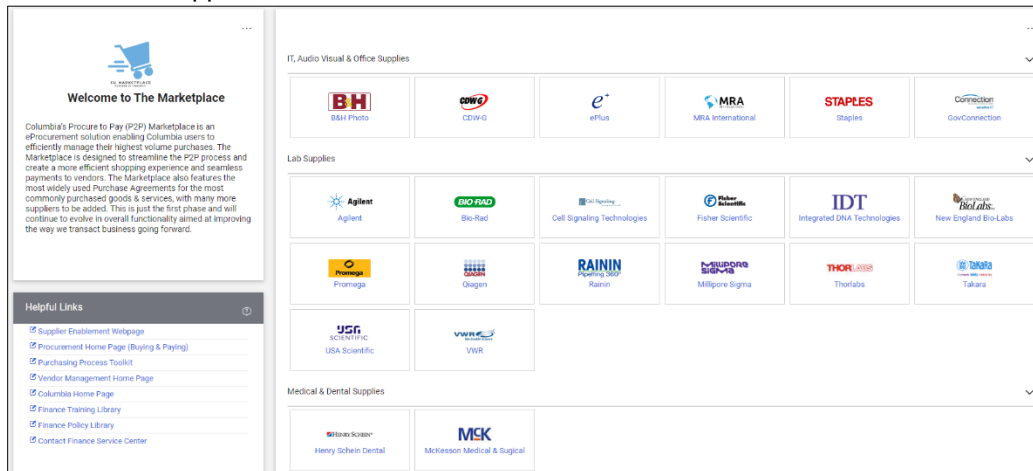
...

CU MARKETPLACE

Welcome to The Marketplace

Columbia's Procure to Pay (P2P) Marketplace is an eProcurement solution enabling Columbia users to efficiently manage their highest volume purchases. The Marketplace is designed to streamline the P2P process and create a more efficient shopping experience and seamless payments to vendors. The Marketplace also features the most widely used Purchase Agreements for the most commonly purchased goods & services, with many more suppliers to be added. This is just the first phase and will continue to evolve in overall functionality aimed at improving the way we transact business going forward.

Helpful Links

Supplier Enablement Webpage
Procurement Home Page (Buying & Paying)
Purchasing Process Toolkit
Vendor Management Home Page
Columbia Home Page
Finance Training Library
Finance Policy Library
Contact Finance Service Center

...

IT, Audio Visual & Office Supplies

B&H
B&H Photo

CDW·G
CDW-G

e+
ePlus

MRA
MRA International

STAPLES
Staples

Connection
GovConnection

Lab Supplies

Agilent
Agilent

BIO-RAD
Bio-Rad

Cell Signaling
Cell Signaling Technologies

Fisher Scientific
Fisher Scientific

IDT
Integrated DNA Technologies

BioLabs
New England Bio-Labs

Promega
Promega

QIAGEN
Qiagen

RAININ
Pipetting 360°
Rainin

MILLIPORE SIGMA
Millipore Sigma

THORLABS
Thorlabs

TaKaRa
Takara

USA SCIENTIFIC
USA Scientific

VWR
VWR

Medical & Dental Supplies

HENRY SCHEIN
Henry Schein Dental

MCK
McKesson Medical & Sugical